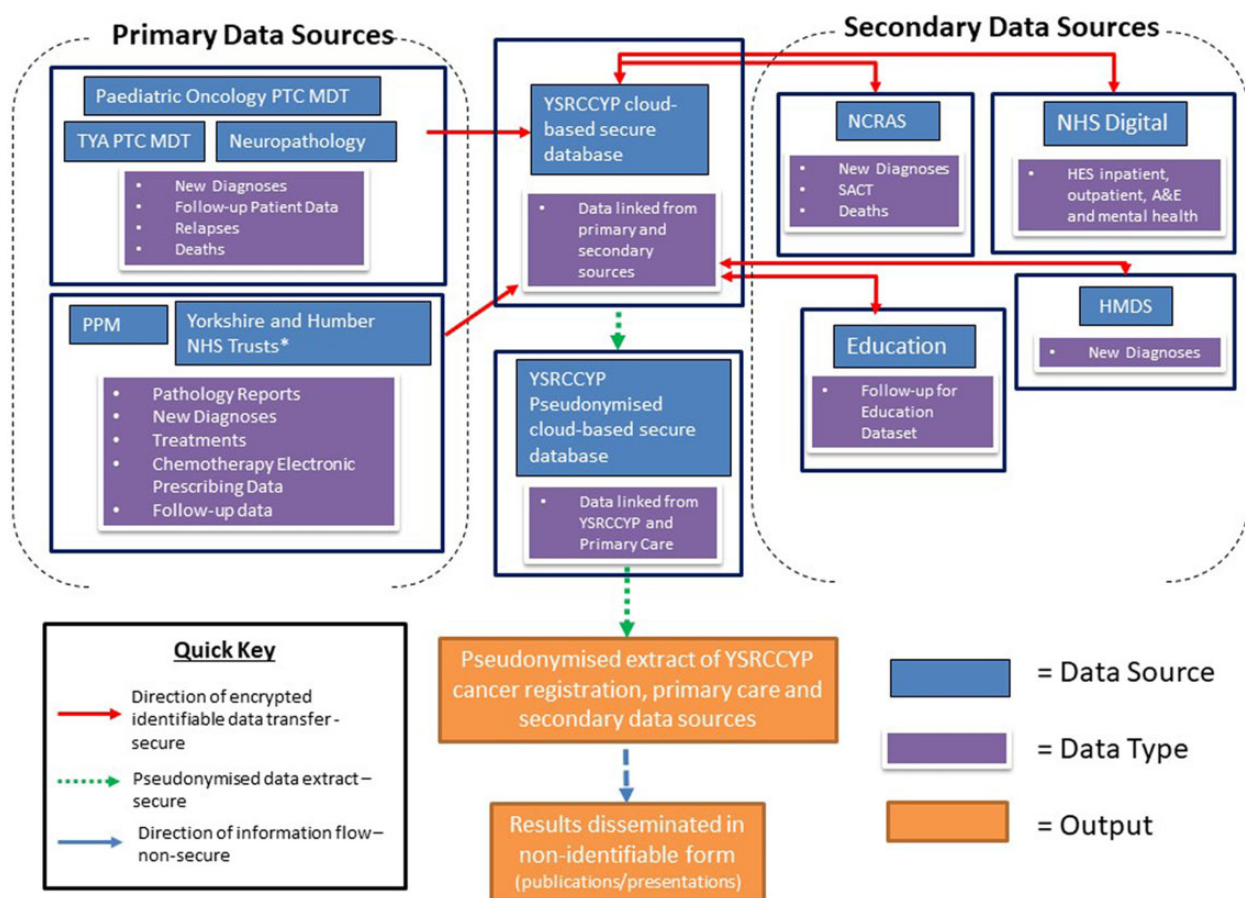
Primary Data Sources

Paediatric Oncology PTC MDT

TYA PTC MDT

Neuropathology

- New Diagnoses
- Follow-up Patient Data
- Relapses
- Deaths

PPM

Yorkshire and Humber NHS Trusts*

- Pathology Reports
- New Diagnoses
- Treatments
- Chemotherapy Electronic Prescribing Data
- Follow-up data

YSRCCYP cloud-based secure database

- Data linked from primary and secondary sources

YSRCCYP Pseudonymised cloud-based secure database

- Data linked from YSRCCYP and Primary Care

Secondary Data Sources

NCRAS

- New Diagnoses
- SACT
- Deaths

NHS Digital

- HES inpatient, outpatient, A&E and mental health

HMDS

- New Diagnoses

Education

- Follow-up for Education Dataset

Quick Key

Direction of encrypted identifiable data transfer - secure

Pseudonymised data extract – secure

Direction of information flow – non-secure

Pseudonymised extract of YSRCCYP cancer registration, primary care and secondary data sources

Results disseminated in non-identifiable form (publications/presentations)

= Data Source

= Data Type

= Output